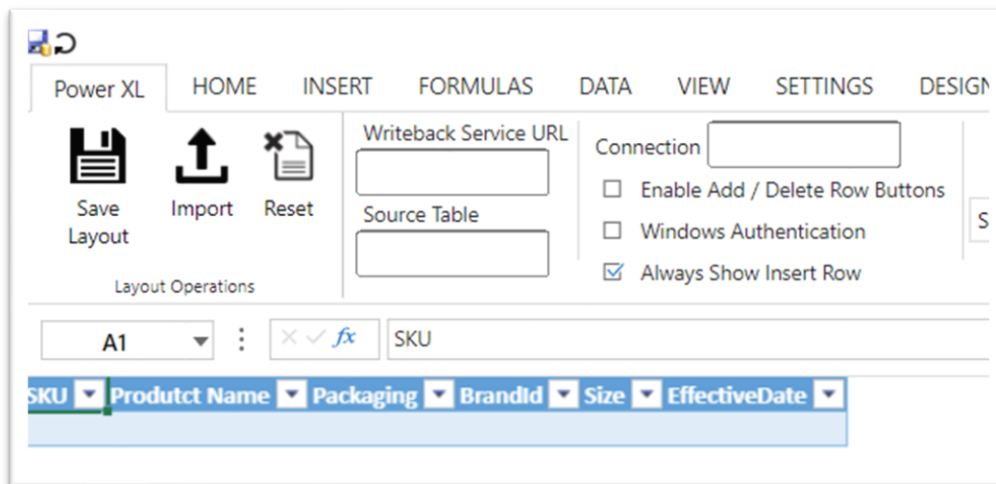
Power XL HOME INSERT FORMULAS DATA VIEW SETTINGS DESIG

Save Layout
Import
Reset
Layout Operations

Writeback Service URL
Source Table

Connection
Enable Add / Delete Row Buttons
Windows Authentication
Always Show Insert Row

S

A1
$fx$
SKU

| SKU | Produtct Name | Packaging | BrandId | Size | EffectiveDate |
|---|---|---|---|---|---|
| | | | | | |